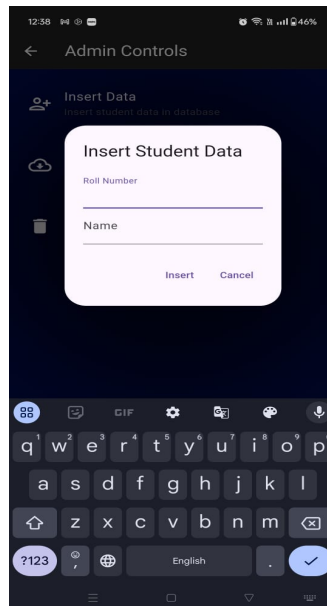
12:38 46%

Admin Controls

Insert Data
Insert student data in database

Insert Student Data

Roll Number

Name

Insert Cancel

GIF

q1 w2 e3 r4 t5 y6 u7 i8 o9 p0

a s d f g h j k l

z x c v b n m

?123 , English .